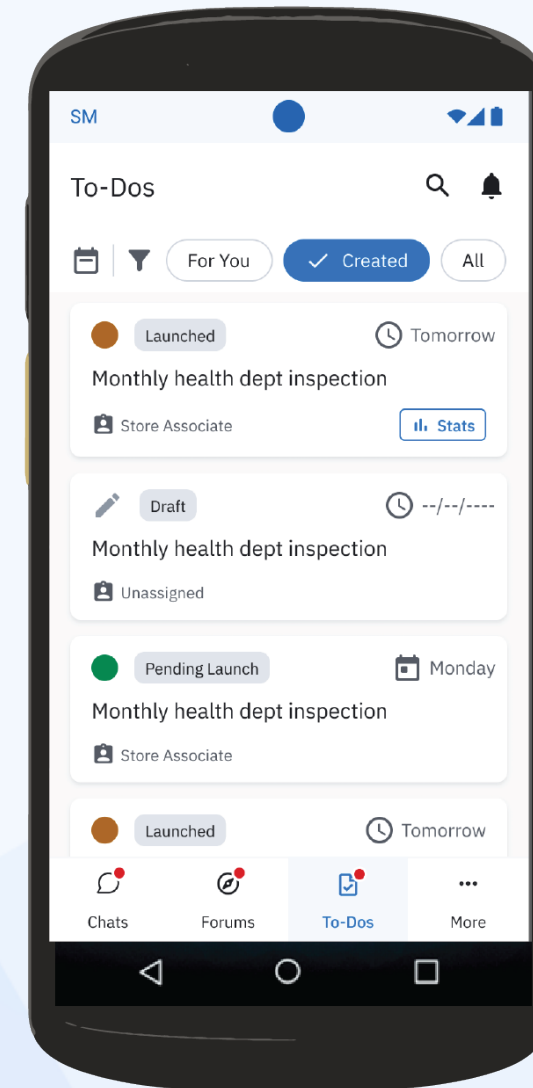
SM

To-Dos

For You
Created
All

Launched
Tomorrow
Monthly health dept inspection
Store Associate
Stats

Draft
--/--/----
Monthly health dept inspection
Unassigned

Pending Launch
Monday
Monthly health dept inspection
Store Associate

Launched
Tomorrow

Chats
Forums
To-Dos
More